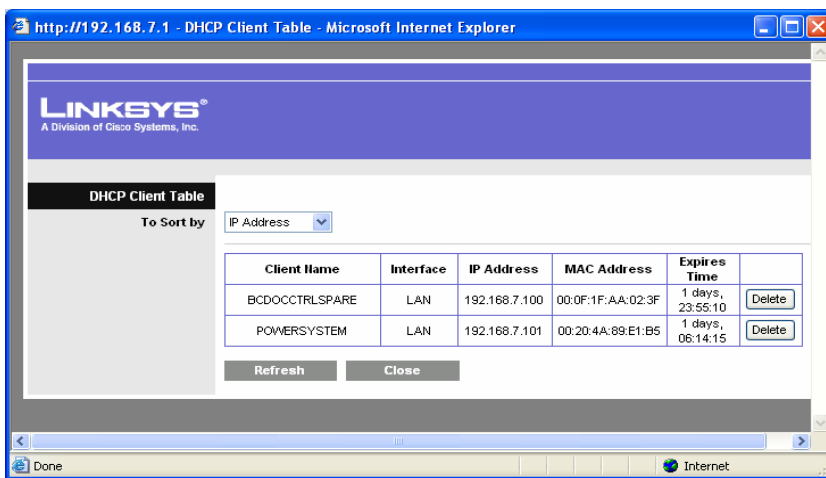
http://192.168.7.1 - DHCP Client Table - Microsoft Internet Explorer

LINKSYS®
A Division of Cisco Systems, Inc.

DHCP Client Table

To Sort by IP Address

| Client Name | Interface | IP Address | MAC Address | Expires Time | |
|---|---|---|---|---|---|
| BCDOCCTRLSPARE | LAN | 192.168.7.100 | 00:0F:1F:AA:02:3F | 1 days, 23:55:10 | Delete |
| POWERSYSTEM | LAN | 192.168.7.101 | 00:20:4A:89:E1:B5 | 1 days, 06:14:15 | Delete |

Refresh Close

Done Internet